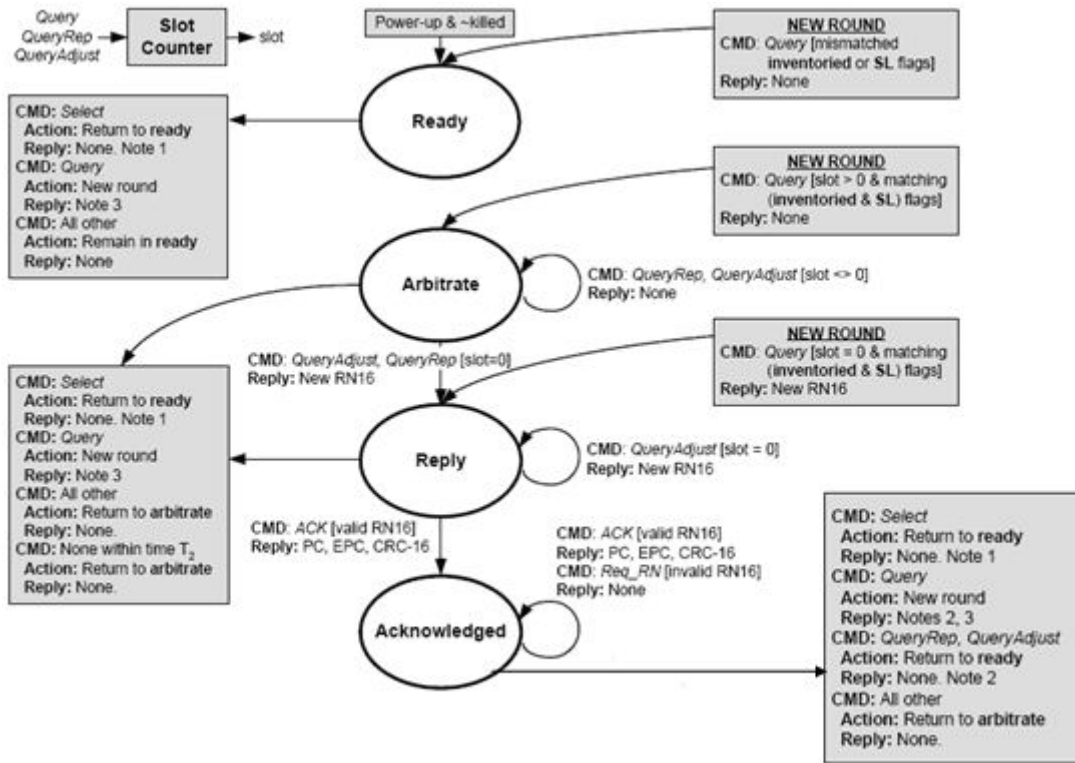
Query
QueryRep
QueryAdjust

Slot Counter

slot

Power-up & ~killed

NEW ROUND
CMD: Query [mismatched inventoried or SL flags]
Reply: None

Ready

CMD: Select
Action: Return to ready
Reply: None. Note 1
CMD: Query
Action: New round
Reply: Note 3
CMD: All other
Action: Remain in ready
Reply: None

NEW ROUND
CMD: Query [slot > 0 & matching (inventoried & SL) flags]
Reply: None

Arbitrate

CMD: QueryRep, QueryAdjust [slot <> 0]
Reply: None

NEW ROUND
CMD: Query [slot = 0 & matching (inventoried & SL) flags]
Reply: New RN16

CMD: QueryAdjust, QueryRep [slot=0]
Reply: New RN16

CMD: Select
Action: Return to ready
Reply: None. Note 1
CMD: Query
Action: New round
Reply: Note 3
CMD: All other
Action: Return to arbitrate
Reply: None.
CMD: None within time $T_2$
Action: Return to arbitrate
Reply: None.

Reply

CMD: QueryAdjust [slot = 0]
Reply: New RN16

CMD: ACK [valid RN16]
Reply: PC, EPC, CRC-16

CMD: ACK [valid RN16]
Reply: PC, EPC, CRC-16
CMD: Req_RN [invalid RN16]
Reply: None

Acknowledged

CMD: Select
Action: Return to ready
Reply: None. Note 1
CMD: Query
Action: New round
Reply: Notes 2, 3
CMD: QueryRep, QueryAdjust
Action: Return to ready
Reply: None. Note 2
CMD: All other
Action: Return to arbitrate
Reply: None.